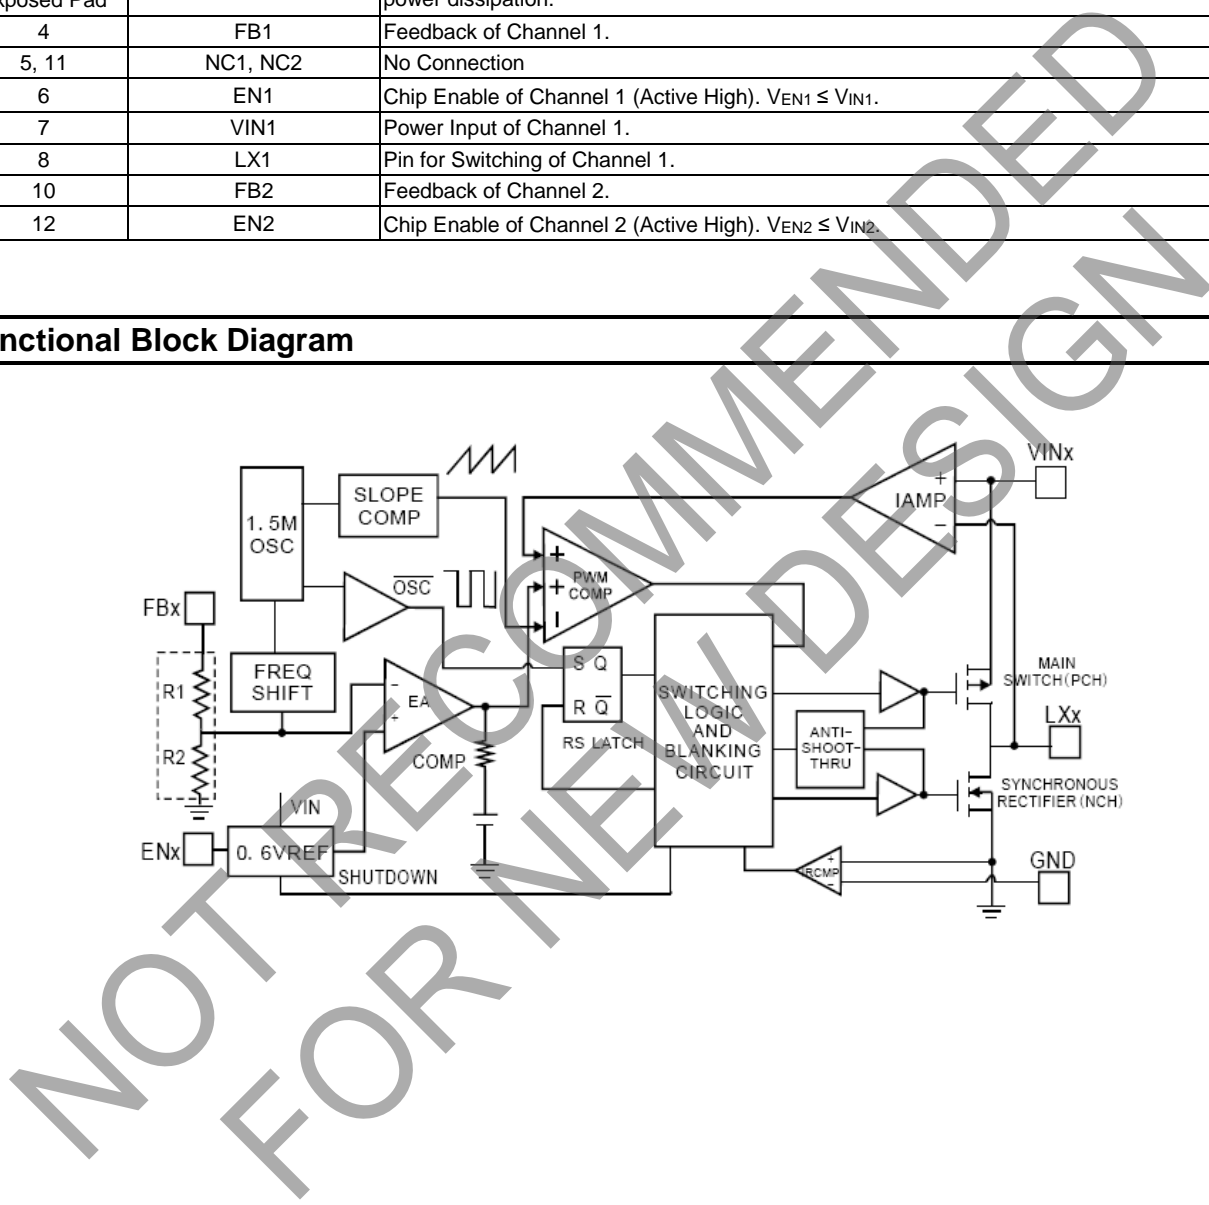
| xposed Pad | | power dissipation. |
|---|---|---|
| 4 | FB1 | Feedback of Channel 1. |
| 5, 11 | NC1, NC2 | No Connection |
| 6 | EN1 | Chip Enable of Channel 1 (Active High). $V_{EN1} \leq V_{IN1}$. |
| 7 | VIN1 | Power Input of Channel 1. |
| 8 | LX1 | Pin for Switching of Channel 1. |
| 10 | FB2 | Feedback of Channel 2. |
| 12 | EN2 | Chip Enable of Channel 2 (Active High). $V_{EN2} \leq V_{IN2}$. |

nctional Block Diagram

SLOPE COMP
1.5M OSC
$\overline{OSC}$
PWM COMP
IAMP
VINx
FBx
R1
R2
FREQ SHIFT
EA
COMP
S Q
R $\overline{Q}$
RS LATCH
SWITCHING LOGIC AND BLANKING CIRCUIT
ANTI-SHOOT-THRU
MAIN SWITCH(PCH)
LXx
SYNCHRONOUS RECTIFIER(NCH)
VIN
ENx
0.6VREF
SHUTDOWN
RCMP
GND

NOT RECOMMENDED
FOR NEW DESIGN